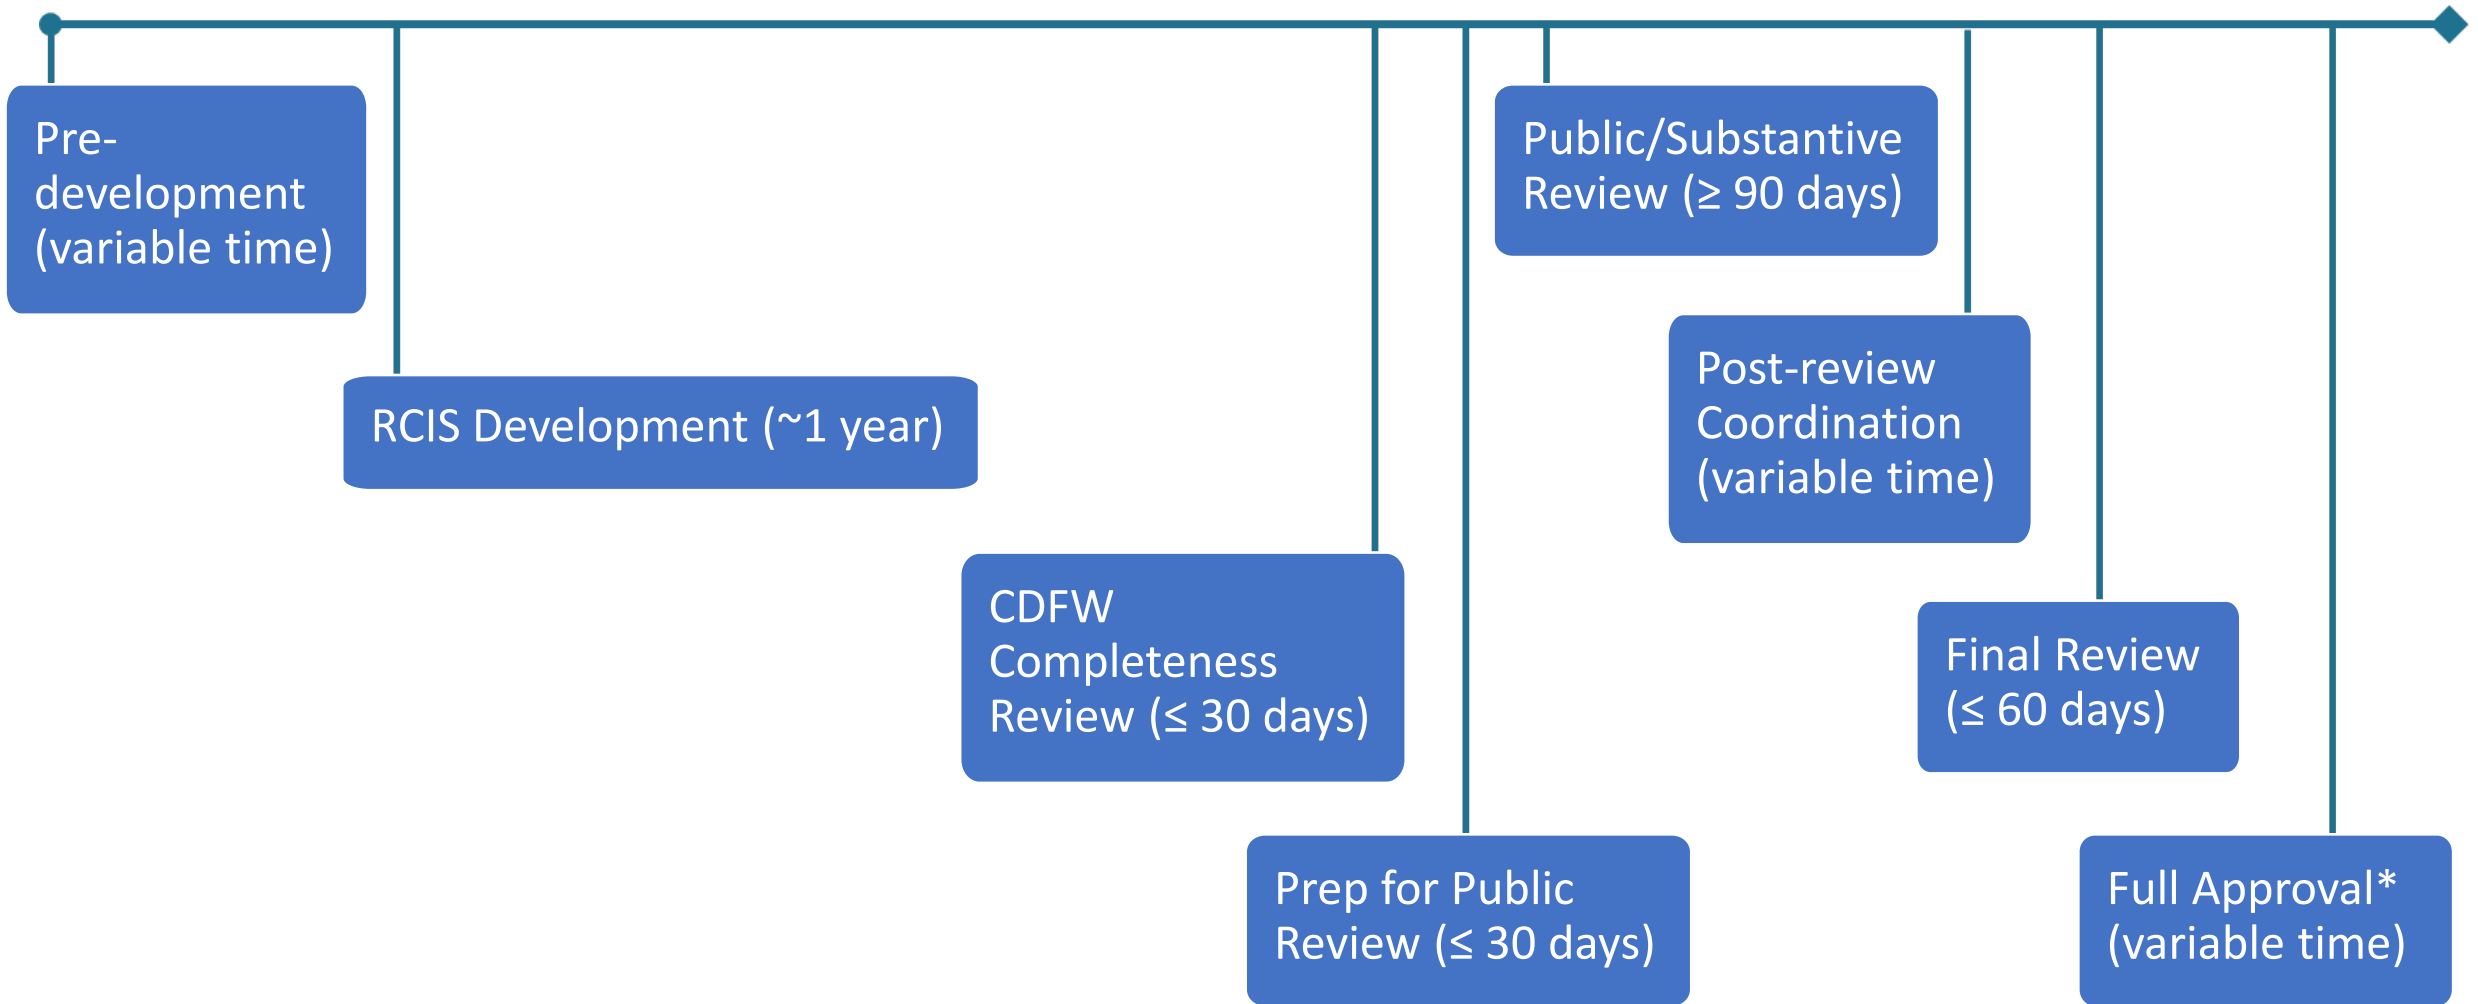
Pre-development (variable time)

RCIS Development (~1 year)

CDFW Completeness Review (≤ 30 days)

Prep for Public Review (≤ 30 days)

Public/Substantive Review (≥ 90 days)

Post-review Coordination (variable time)

Final Review (≤ 60 days)

Full Approval* (variable time)